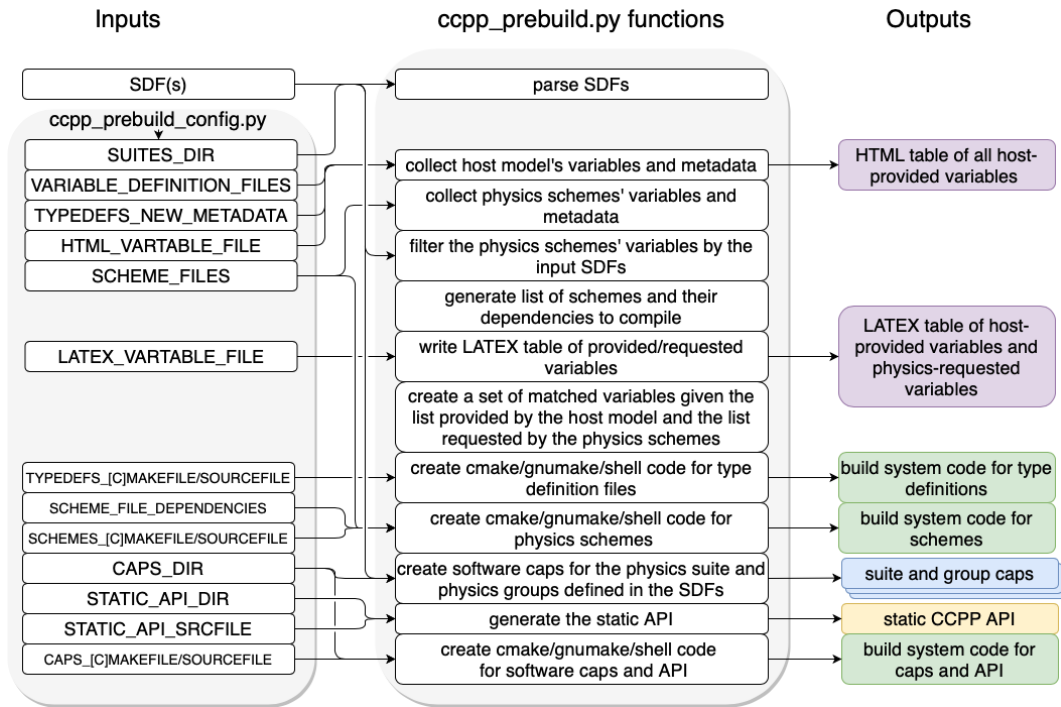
Inputs

ccpp_prebuild.py functions

Outputs

SDF(s)

ccpp_prebuild_config.py

SUITES_DIR

VARIABLE_DEFINITION_FILES

TYPEDEFS_NEW_METADATA

HTML_VARTABLE_FILE

SCHEME_FILES

LATEX_VARTABLE_FILE

TYPEDEFS_[C]MAKEFILE/SOURCEFILE

SCHEME_FILE_DEPENDENCIES

SCHEMES_[C]MAKEFILE/SOURCEFILE

CAPS_DIR

STATIC_API_DIR

STATIC_API_SRCFILE

CAPS_[C]MAKEFILE/SOURCEFILE

parse SDFs

collect host model's variables and metadata

collect physics schemes' variables and metadata

filter the physics schemes' variables by the input SDFs

generate list of schemes and their dependencies to compile

write LATEX table of provided/requested variables

create a set of matched variables given the list provided by the host model and the list requested by the physics schemes

create cmake/gnumake/shell code for type definition files

create cmake/gnumake/shell code for physics schemes

create software caps for the physics suite and physics groups defined in the SDFs

generate the static API

create cmake/gnumake/shell code for software caps and API

HTML table of all host-provided variables

LATEX table of host-provided variables and physics-requested variables

build system code for type definitions

build system code for schemes

suite and group caps

static CCPP API

build system code for caps and API